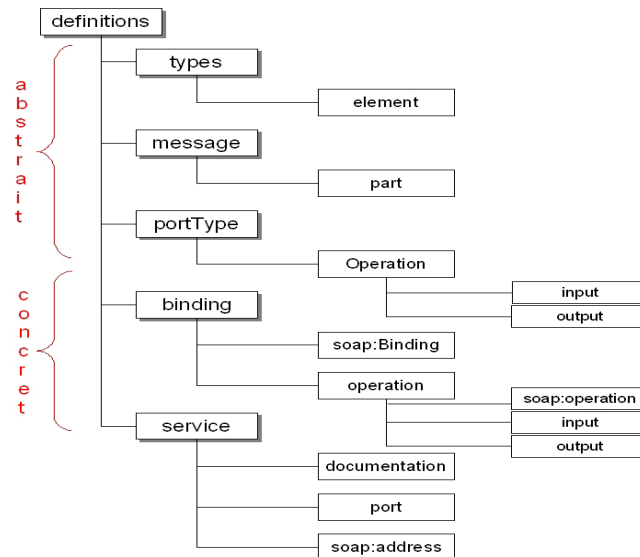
definitions

abstrait

types

element

message

part

portType

Operation

input

output

concret

binding

soap:Binding

operation

soap:operation

input

output

service

documentation

port

soap:address